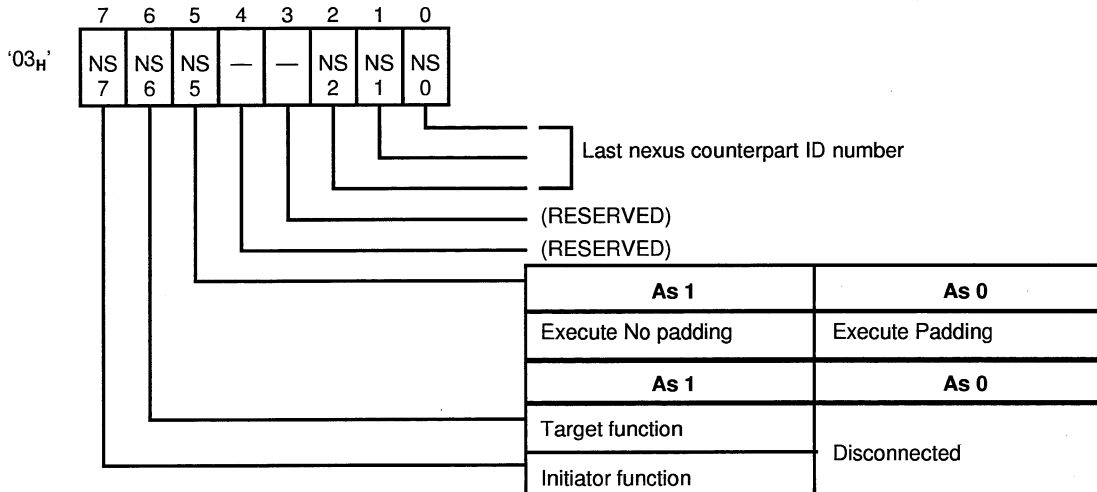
'$03_H$'

| 7 | 6 | 5 | 4 | 3 | 2 | 1 | 0 |
|---|---|---|---|---|---|---|---|
| NS 7 | NS 6 | NS 5 | — | — | NS 2 | NS 1 | NS 0 |

Last nexus counterpart ID number

(RESERVED)

(RESERVED)

| As 1 | As 0 |
|---|---|
| Execute No padding | Execute Padding |

| As 1 | As 0 |
|---|---|
| Target function | Disconnected |
| Initiator function | |